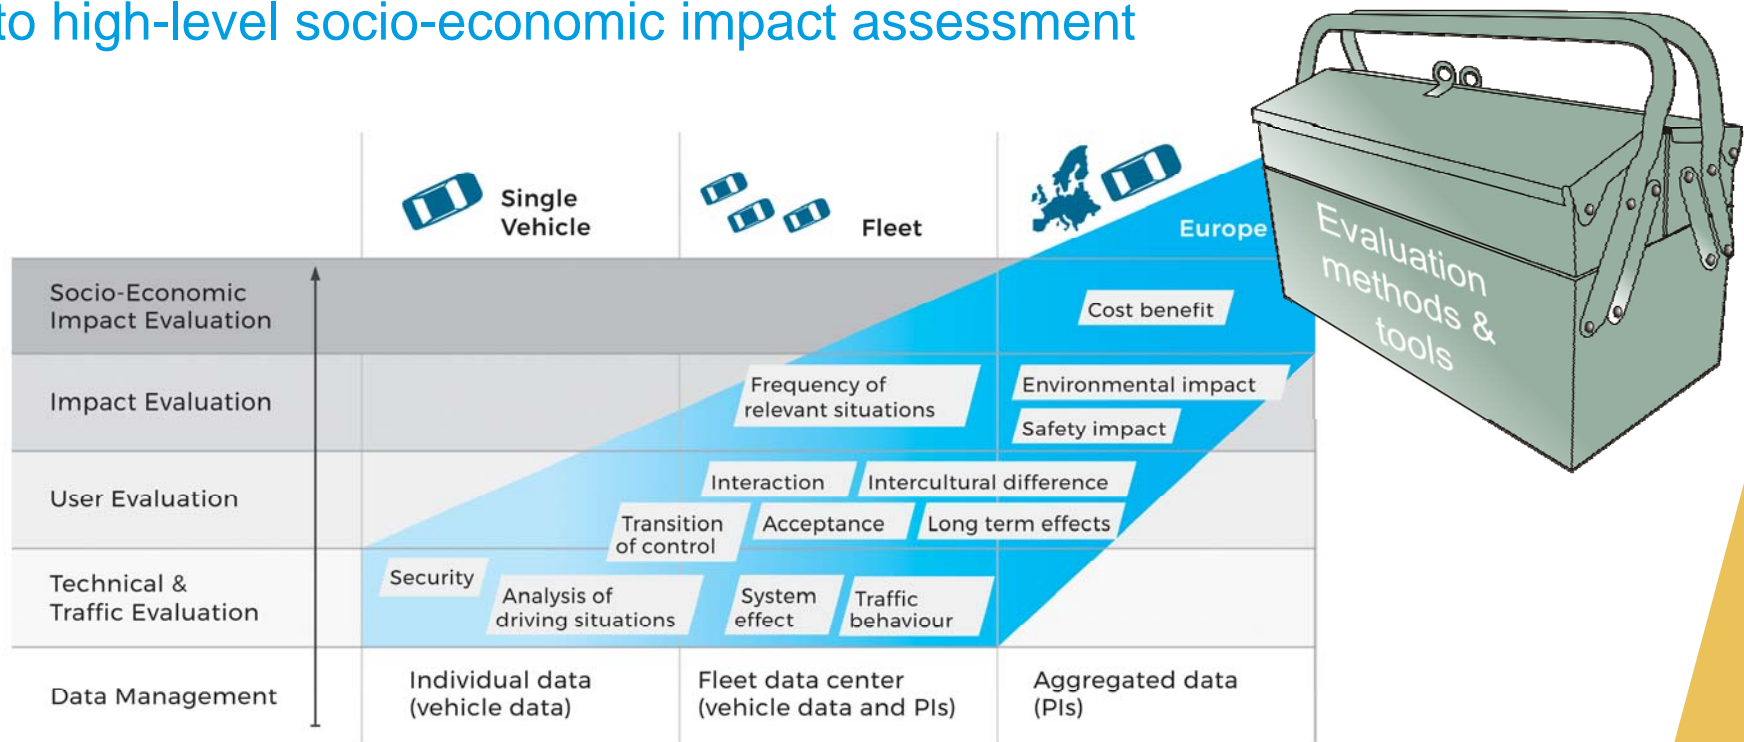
to high-level socio-economic impact assessment

| | Single Vehicle | Fleet | Europe |
|---|---|---|---|
| Socio-Economic Impact Evaluation | | | Cost benefit |
| Impact Evaluation | | Frequency of relevant situations | Environmental impact<br>Safety impact |
| User Evaluation | Transition of control | Interaction<br>Acceptance | Intercultural difference<br>Long term effects |
| Technical & Traffic Evaluation | Security<br>Analysis of driving situations | System effect<br>Traffic behaviour | |
| Data Management | Individual data (vehicle data) | Fleet data center (vehicle data and PIs) | Aggregated data (PIs) |

Evaluation methods & tools